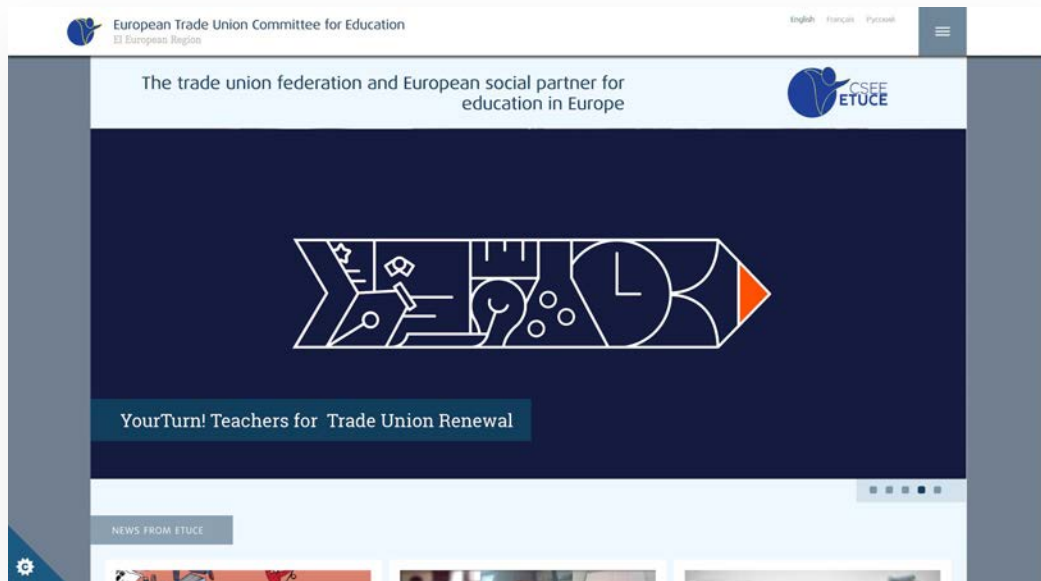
European Trade Union Committee for Education
EI European Region

English Français Русский

The trade union federation and European social partner for education in Europe

CSEE ETUCE

YourTurn! Teachers for Trade Union Renewal

NEWS FROM ETUCE